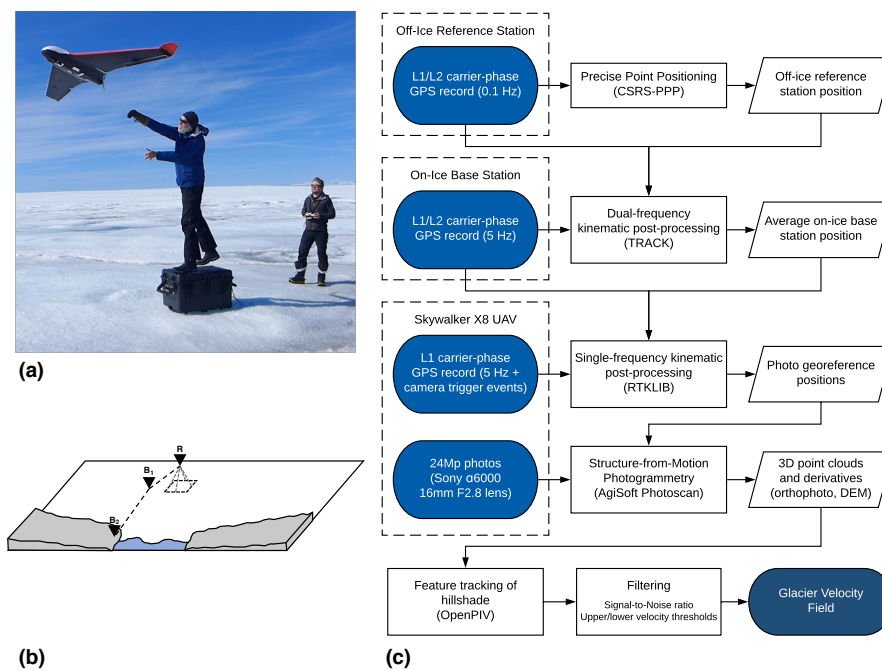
(a)

R
B$_1$
B$_2$

(b)

Off-Ice Reference Station

L1/L2 carrier-phase GPS record (0.1 Hz)

Precise Point Positioning (CSRS-PPP)

Off-ice reference station position

On-Ice Base Station

L1/L2 carrier-phase GPS record (5 Hz)

Dual-frequency kinematic post-processing (TRACK)

Average on-ice base station position

Skywalker X8 UAV

L1 carrier-phase GPS record (5 Hz + camera trigger events)

Single-frequency kinematic post-processing (RTKLIB)

Photo georeference positions

24Mp photos (Sony α6000 16mm F2.8 lens)

Structure-from-Motion Photogrammetry (AgiSoft Photoscan)

3D point clouds and derivatives (orthophoto, DEM)

Feature tracking of hillshade (OpenPIV)

Filtering
Signal-to-Noise ratio
Upper/lower velocity thresholds

Glacier Velocity Field

(c)